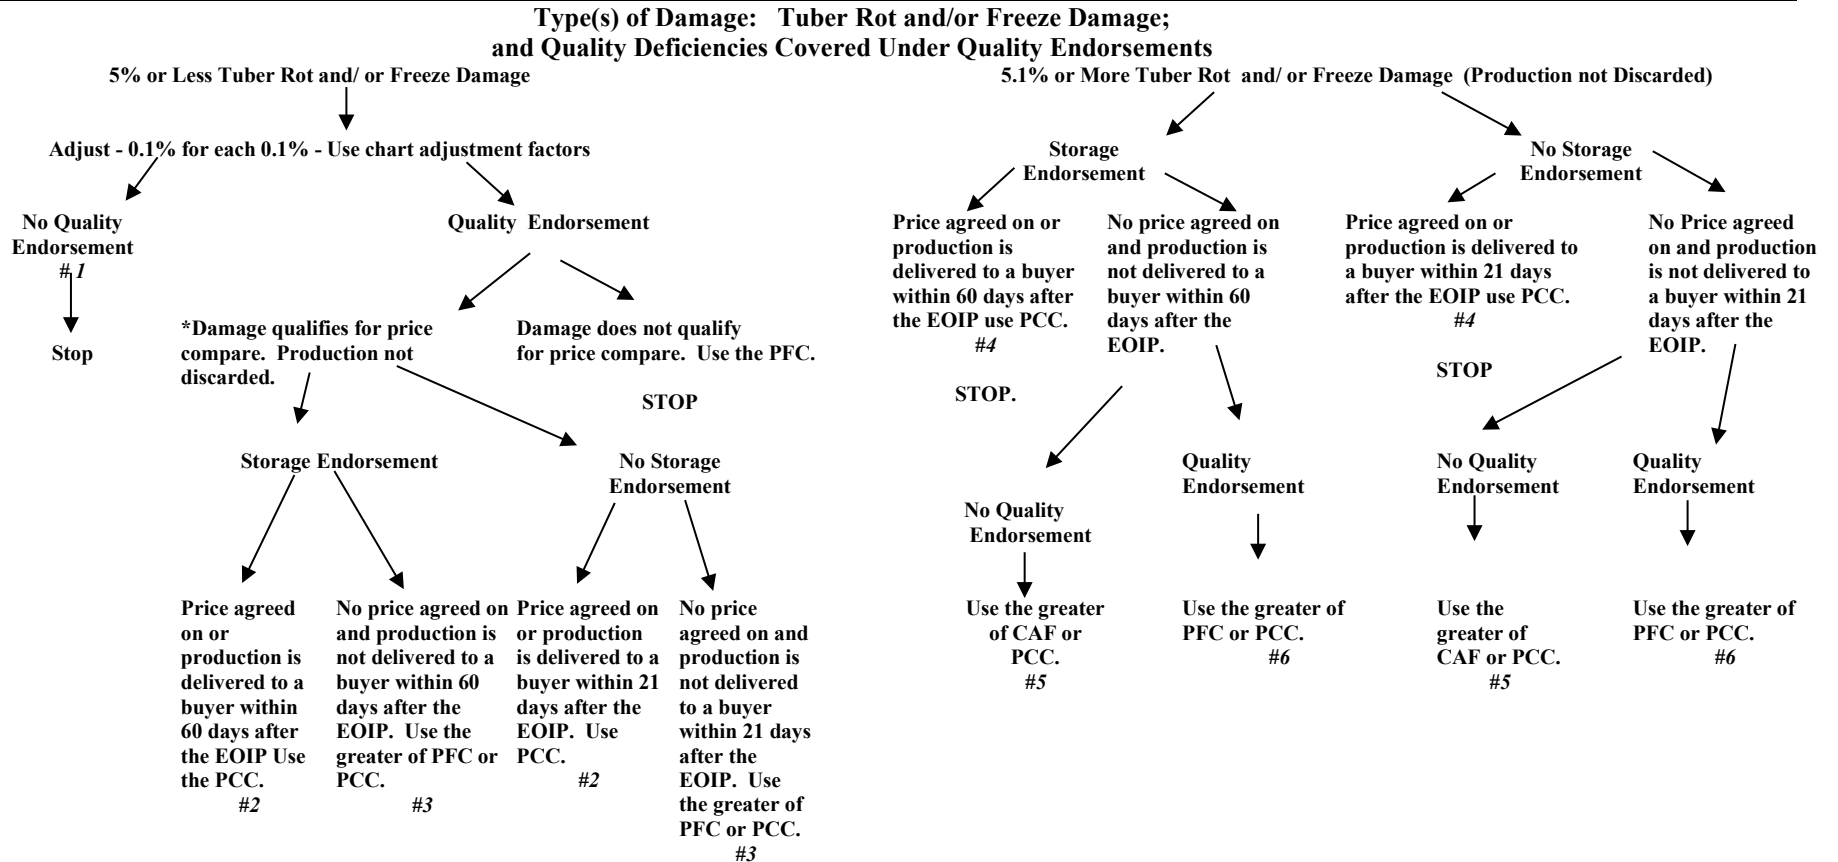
Type(s) of Damage: Tuber Rot and/or Freeze Damage; and Quality Deficiencies Covered Under Quality Endorsements

5% or Less Tuber Rot and/ or Freeze Damage

Adjust - 0.1% for each 0.1% - Use chart adjustment factors

No Quality Endorsement
#1

Stop

Quality Endorsement

*Damage qualifies for price compare. Production not discarded.

Damage does not qualify for price compare. Use the PFC.

STOP

Storage Endorsement

No Storage Endorsement

Price agreed on or production is delivered to a buyer within 60 days after the EOIP Use the PCC.
#2

No price agreed on and production is not delivered to a buyer within 60 days after the EOIP. Use the greater of PFC or PCC.
#3

Price agreed on or production is delivered to a buyer within 21 days after the EOIP. Use PCC.
#2

No price agreed on and production is not delivered to a buyer within 21 days after the EOIP. Use the greater of PFC or PCC.
#3

5.1% or More Tuber Rot and/ or Freeze Damage (Production not Discarded)

Storage Endorsement

No Storage Endorsement

Price agreed on or production is delivered to a buyer within 60 days after the EOIP use PCC.
#4

STOP.

No price agreed on and production is not delivered to a buyer within 60 days after the EOIP.

Price agreed on or production is delivered to a buyer within 21 days after the EOIP use PCC.
#4

STOP

No Price agreed on and production is not delivered to a buyer within 21 days after the EOIP.

No Quality Endorsement

Use the greater of CAF or PCC.
#5

Quality Endorsement

Use the greater of PFC or PCC.
#6

No Quality Endorsement

Use the greater of CAF or PCC.
#5

Quality Endorsement

Use the greater of PFC or PCC.
#6